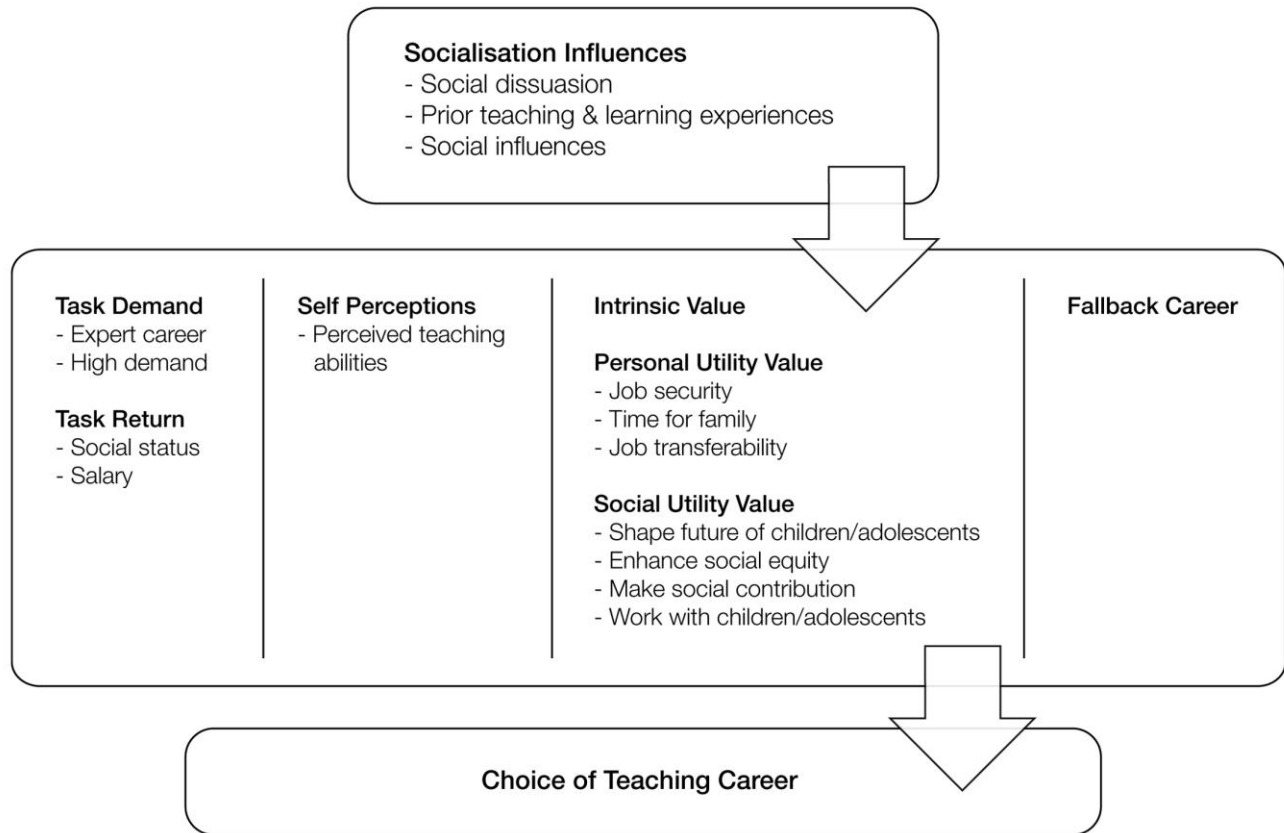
Socialisation Influences
- Social dissuasion
- Prior teaching & learning experiences
- Social influences

Task Demand
- Expert career
- High demand

Task Return
- Social status
- Salary

Self Perceptions
- Perceived teaching abilities

Intrinsic Value

Personal Utility Value
- Job security
- Time for family
- Job transferability

Social Utility Value
- Shape future of children/adolescents
- Enhance social equity
- Make social contribution
- Work with children/adolescents

Fallback Career

Choice of Teaching Career